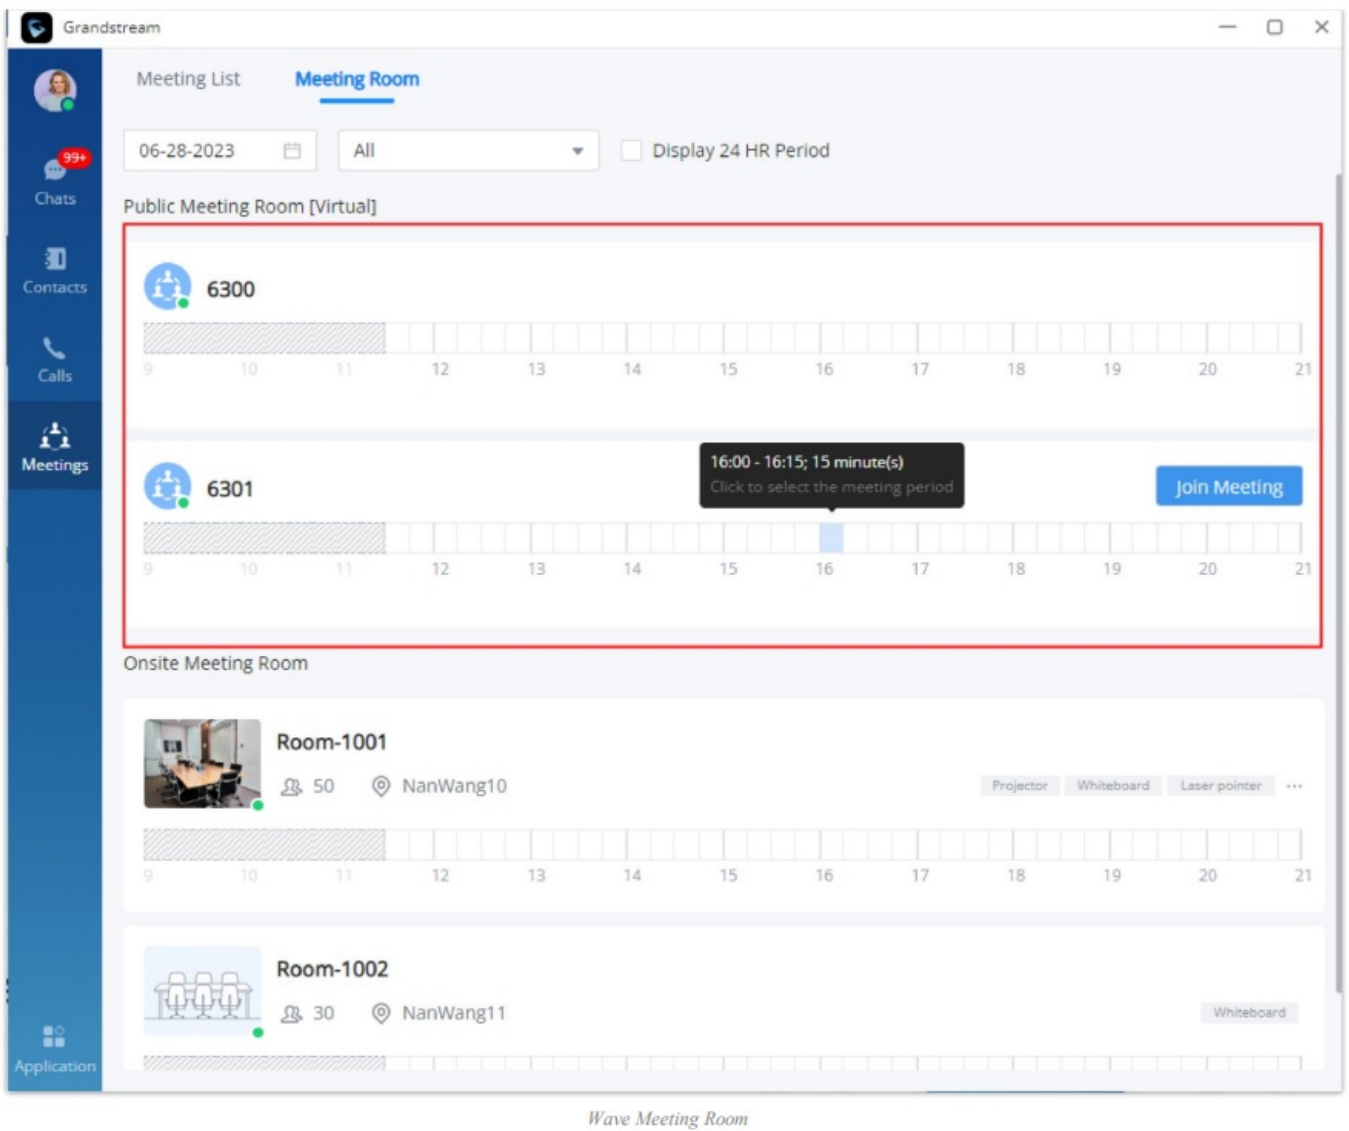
Grandstream

99+
Chats
Contacts
Calls
Meetings
Application

Meeting List
Meeting Room

06-28-2023
All
Display 24 HR Period

Public Meeting Room [Virtual]

6300
9 10 11 12 13 14 15 16 17 18 19 20 21

6301
16:00 - 16:15; 15 minute(s)
Click to select the meeting period
Join Meeting
9 10 11 12 13 14 15 16 17 18 19 20 21

Onsite Meeting Room

Room-1001
50 NanWang10
Projector Whiteboard Laser pointer ···
9 10 11 12 13 14 15 16 17 18 19 20 21

Room-1002
30 NanWang11
Whiteboard

Wave Meeting Room